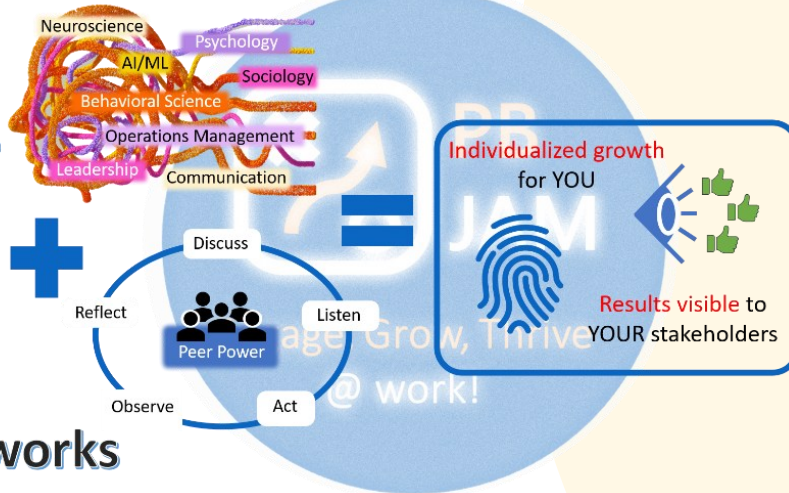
Neuroscience
Psychology
AI/ML
Sociology
Behavioral Science
Operations Management
Leadership
Communication

Discuss
Reflect
Listen
Peer Power
Observe
Act

works

PB
JAM
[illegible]age Grow, Thrive
@ work!

Individualized growth for YOU

Results visible to YOUR stakeholders